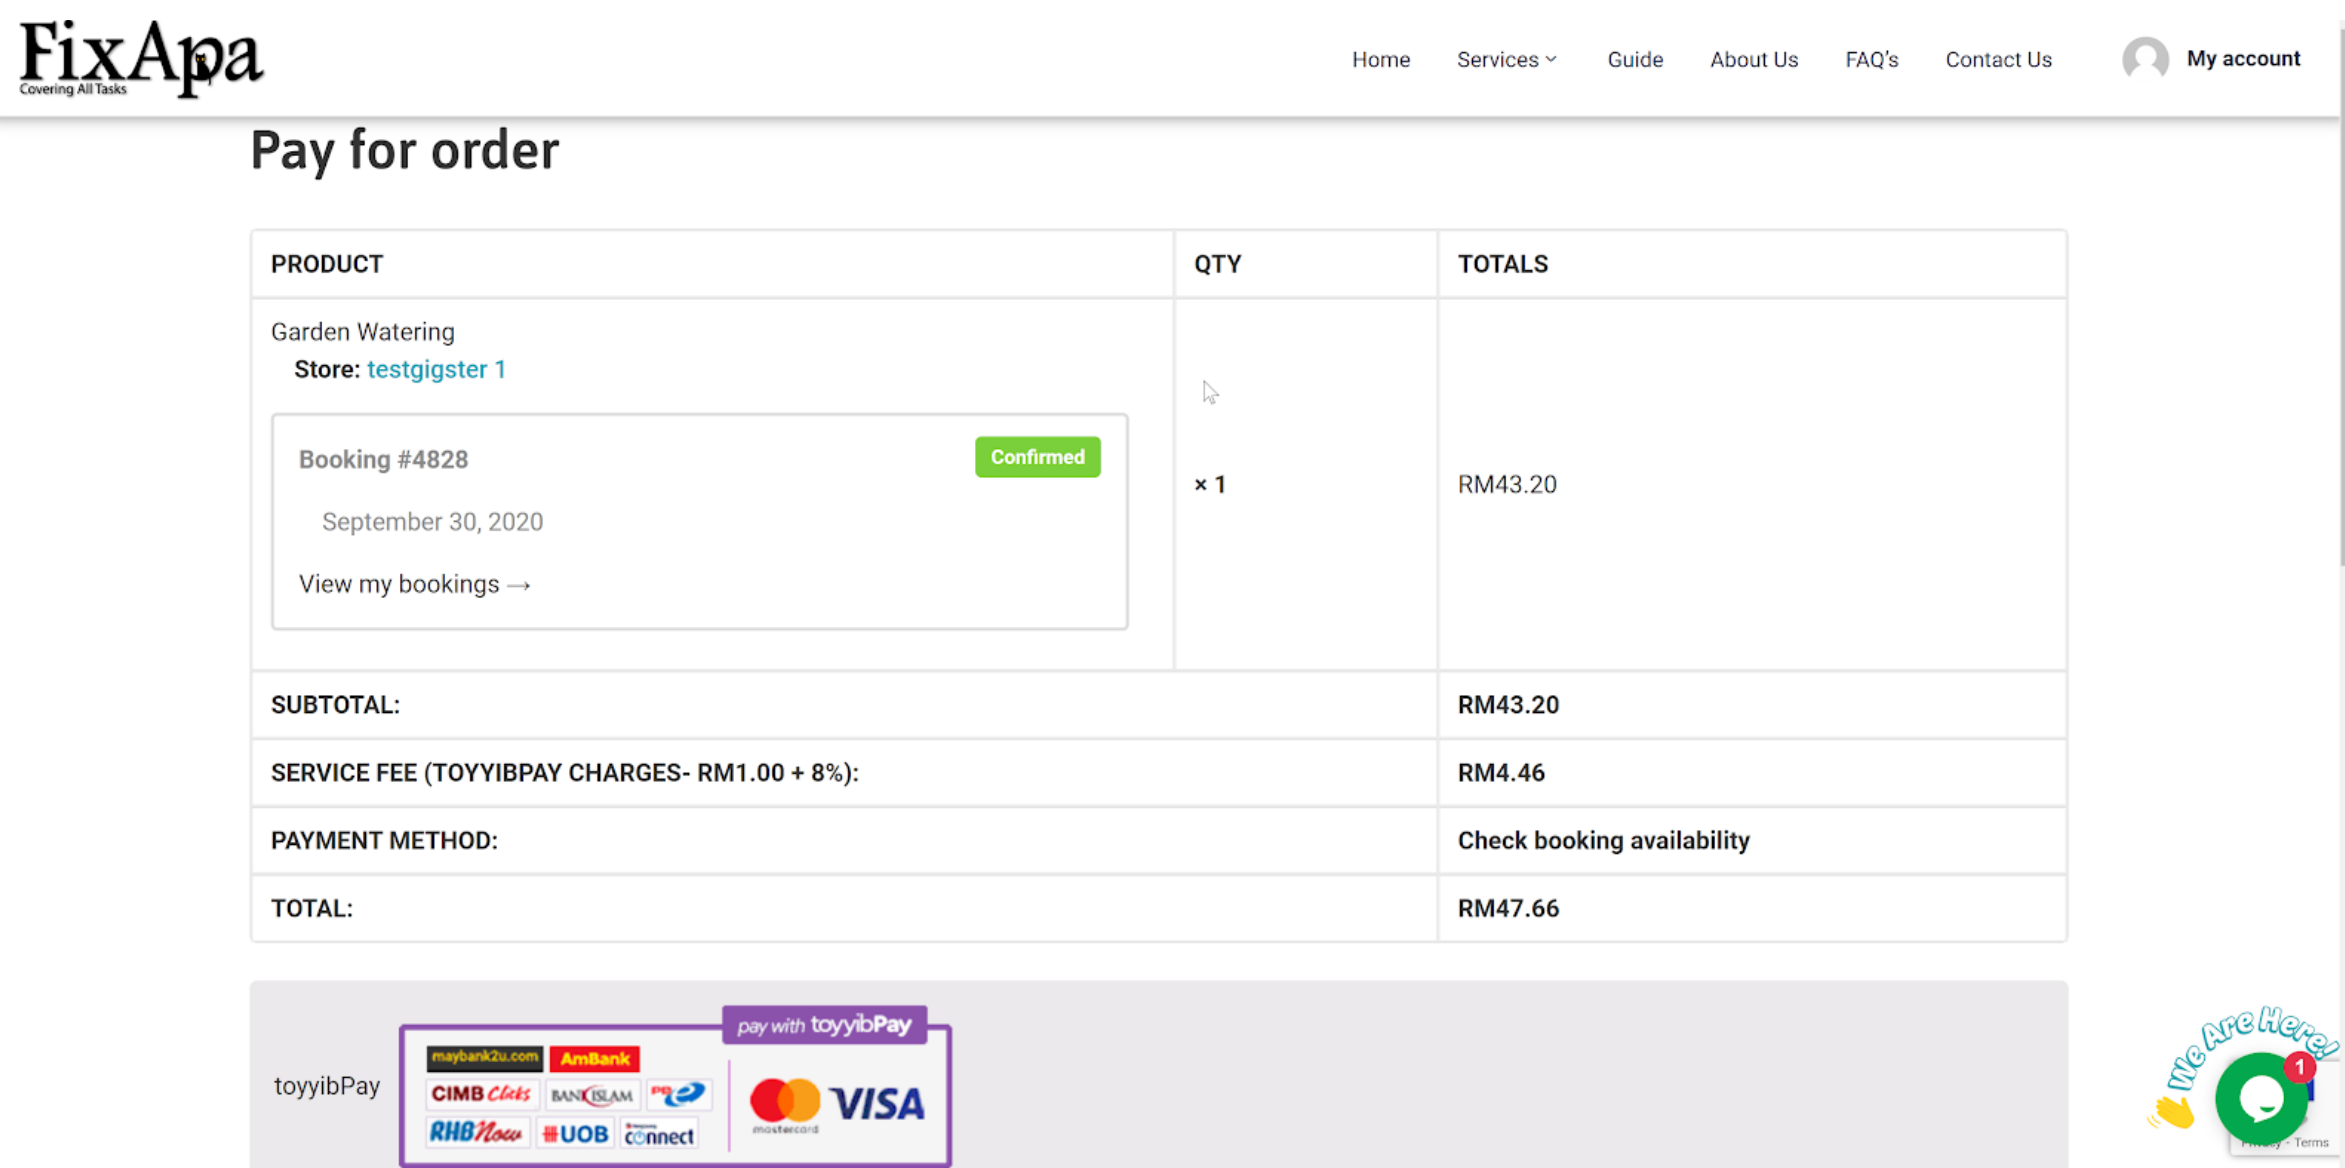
FixApa
Covering All Tasks

Home Services Guide About Us FAQ's Contact Us My account

Pay for order

| PRODUCT | QTY | TOTALS |
|---|---|---|
| Garden Watering<br>Store: testgigster 1<br>Booking #4828 Confirmed<br>September 30, 2020<br>View my bookings → | × 1 | RM43.20 |
| SUBTOTAL: | | RM43.20 |
| SERVICE FEE (TOYYIBPAY CHARGES- RM1.00 + 8%): | | RM4.46 |
| PAYMENT METHOD: | | Check booking availability |
| TOTAL: | | RM47.66 |

toyyibPay
pay with toyyibPay
maybank2u.com AmBank CIMB Clicks BANKISLAM RHBNow UOB connect mastercard VISA

We Are Here!
1